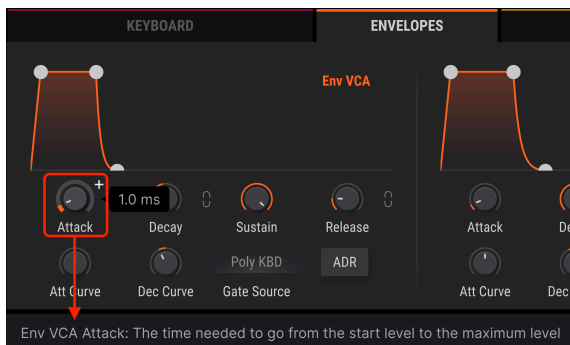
KEYBOARD

ENVELOPES

Env VCA

+

1.0 ms

Attack

Decay

Sustain

Release

Attack

De

Att Curve

Dec Curve

Poly KBD

Gate Source

ADR

Att Curve

Dec

Env VCA Attack: The time needed to go from the start level to the maximum level